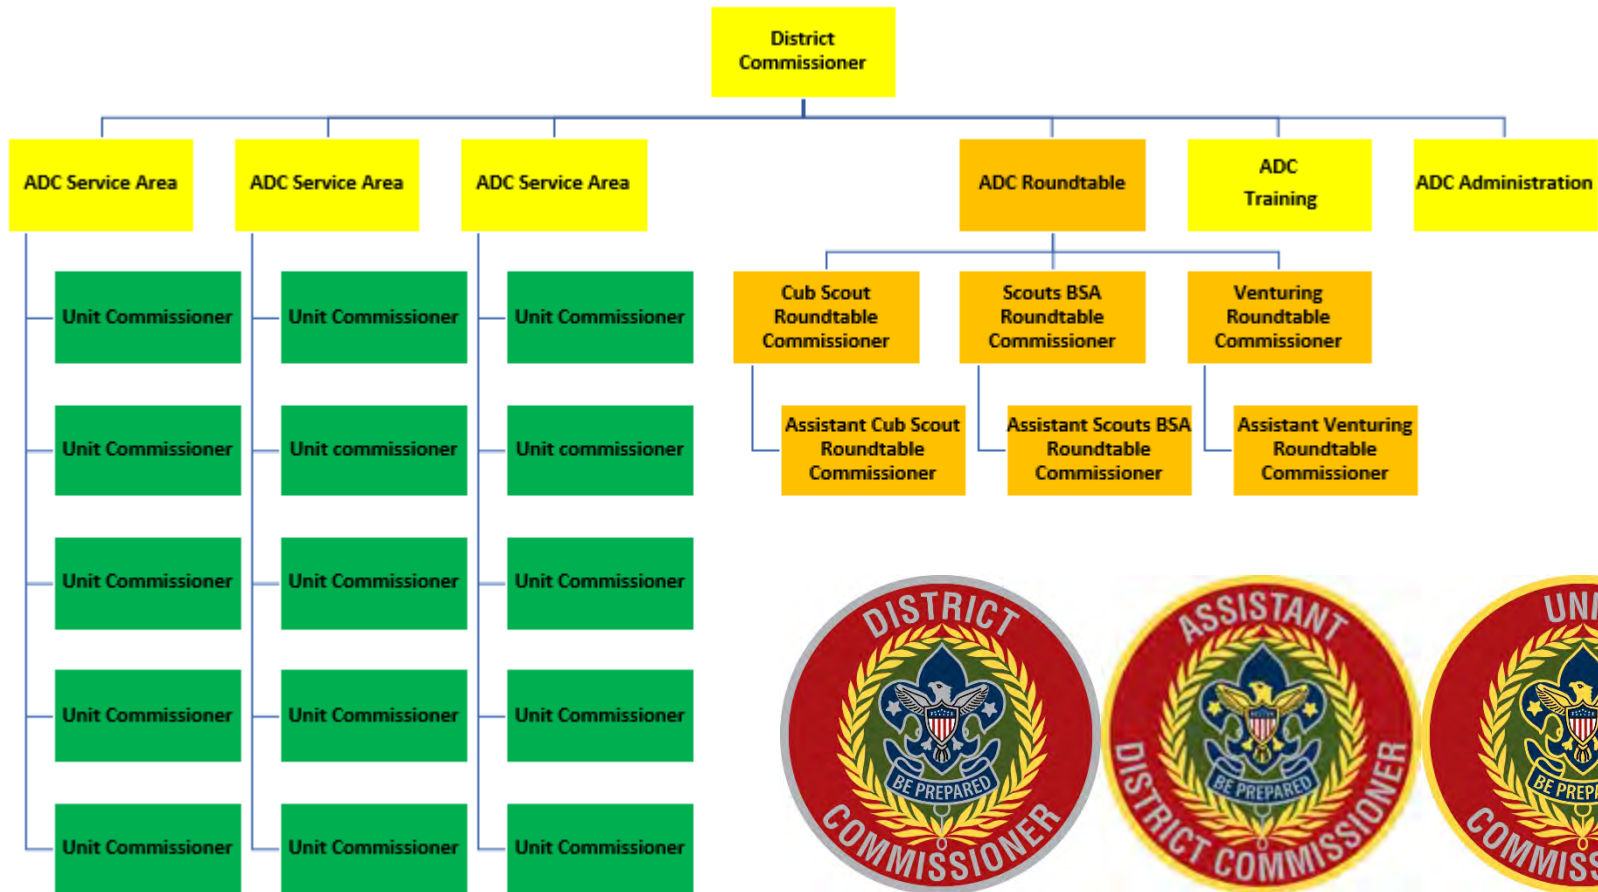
District Commissioner

ADC Service Area

ADC Service Area

ADC Service Area

ADC Roundtable

ADC Training

ADC Administration

Unit Commissioner

Unit Commissioner

Unit Commissioner

Unit Commissioner

Unit commissioner

Unit commissioner

Unit Commissioner

Unit Commissioner

Unit Commissioner

Unit Commissioner

Unit Commissioner

Unit Commissioner

Unit Commissioner

Unit Commissioner

Unit Commissioner

Cub Scout Roundtable Commissioner

Scouts BSA Roundtable Commissioner

Venturing Roundtable Commissioner

Assistant Cub Scout Roundtable Commissioner

Assistant Scouts BSA Roundtable Commissioner

Assistant Venturing Roundtable Commissioner

DISTRICT BE PREPARED COMMISSIONER

ASSISTANT BE PREPARED DISTRICT COMMISSIONER

UNI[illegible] BE PREP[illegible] COMMISS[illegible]